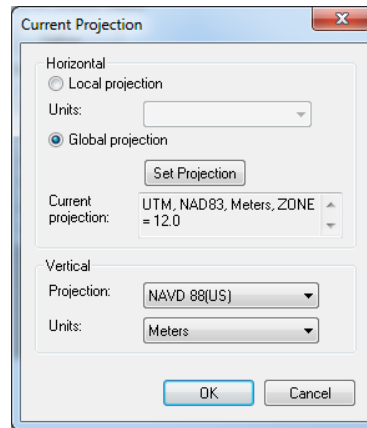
Current Projection

Horizontal

Local projection

Units:

Global projection

Set Projection

Current projection:

UTM, NAD83, Meters, ZONE = 12.0

Vertical

Projection:

NAVD 88(US)

Units:

Meters

OK

Cancel